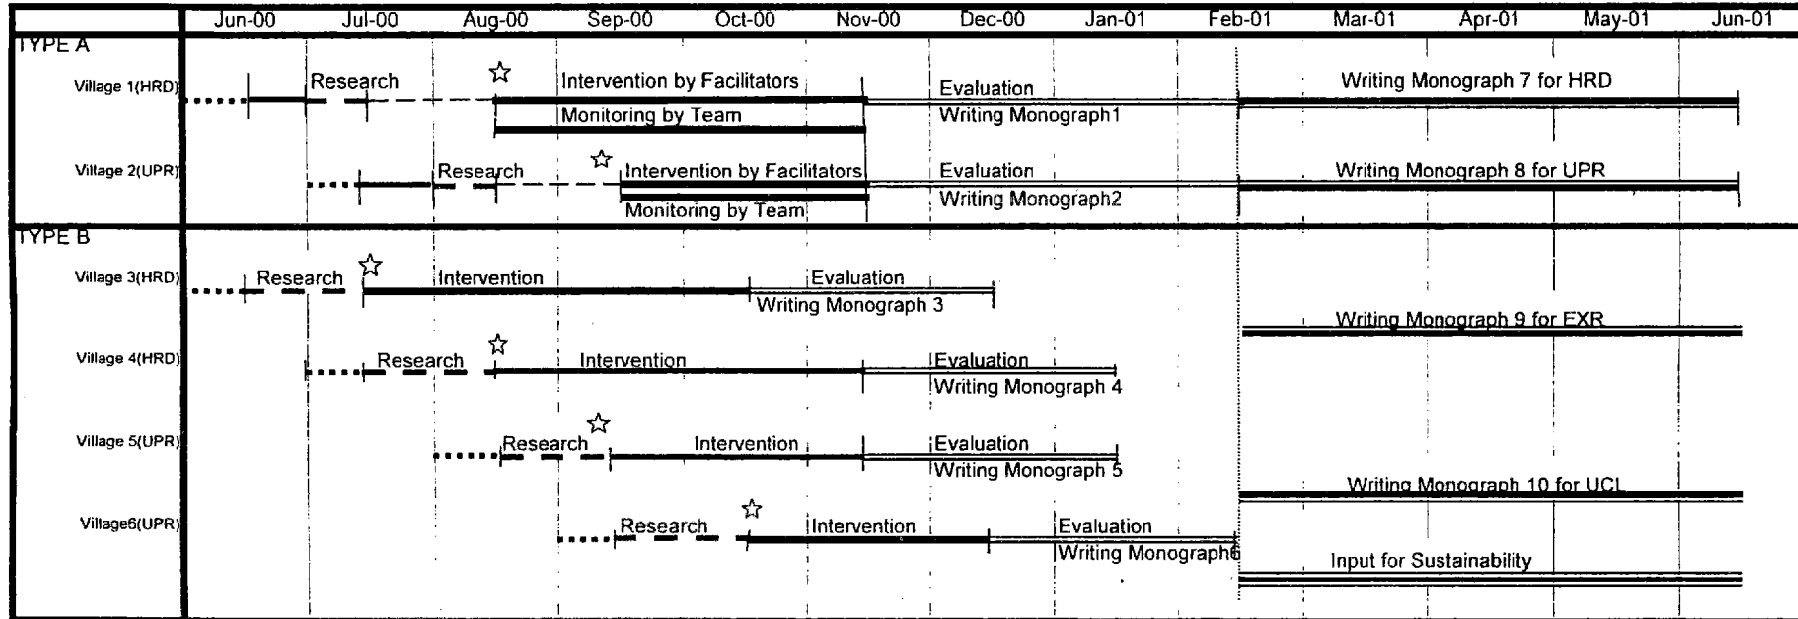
Jun-00 Jul-00 Aug-00 Sep-00 Oct-00 Nov-00 Dec-00 Jan-01 Feb-01 Mar-01 Apr-01 May-01 Jun-01

TYPE A

Village 1(HRD) Research ☆ Intervention by Facilitators Monitoring by Team Evaluation Writing Monograph1 Writing Monograph 7 for HRD

Village 2(UPR) Research ☆ Intervention by Facilitators Monitoring by Team Evaluation Writing Monograph2 Writing Monograph 8 for UPR

TYPE B

Village 3(HRD) Research ☆ Intervention Evaluation Writing Monograph 3

Writing Monograph 9 for EXR

Village 4(HRD) Research ☆ Intervention Evaluation Writing Monograph 4

Village 5(UPR) Research ☆ Intervention Evaluation Writing Monograph 5

Writing Monograph 10 for UCL

Village6(UPR) Research ☆ Intervention Evaluation Writing Monograph6

Input for Sustainability